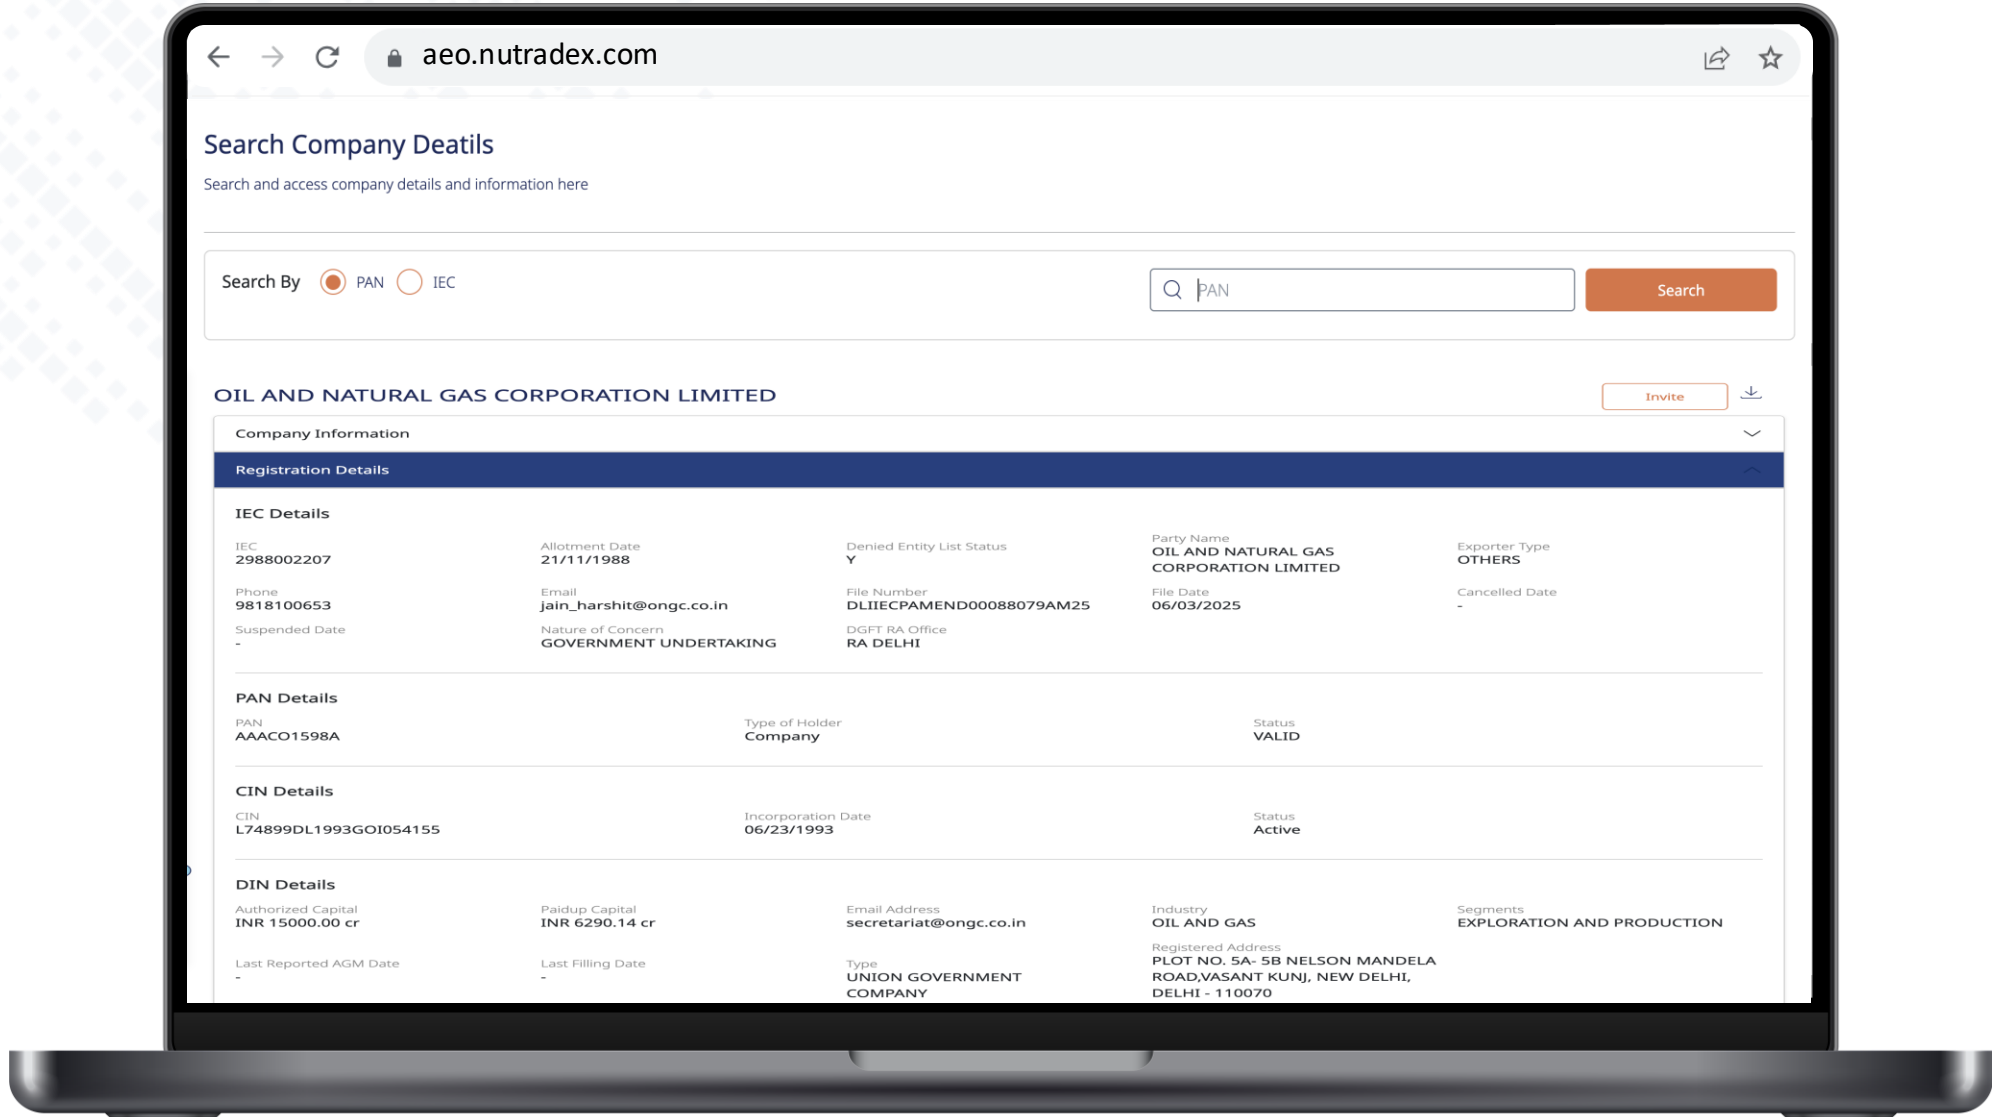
aeo.nutradex.com

Search Company Deatils

Search and access company details and information here

Search By PAN IEC

PAN

Search

OIL AND NATURAL GAS CORPORATION LIMITED

Invite

Company Information

Registration Details

IEC Details

IEC
2988002207

Allotment Date
21/11/1988

Denied Entity List Status
Y

Party Name
OIL AND NATURAL GAS CORPORATION LIMITED

Exporter Type
OTHERS

Phone
9818100653

Email
jain_harshit@ongc.co.in

File Number
DLIIECPAMEND00088079AM25

File Date
06/03/2025

Cancelled Date
-

Suspended Date
-

Nature of Concern
GOVERNMENT UNDERTAKING

DGFT RA Office
RA DELHI

PAN Details

PAN
AAACO1598A

Type of Holder
Company

Status
VALID

CIN Details

CIN
L74899DL1993GOI054155

Incorporation Date
06/23/1993

Status
Active

DIN Details

Authorized Capital
INR 15000.00 cr

Paidup Capital
INR 6290.14 cr

Email Address
secretariat@ongc.co.in

Industry
OIL AND GAS

Segments
EXPLORATION AND PRODUCTION

Last Reported AGM Date
-

Last Filling Date
-

Type
UNION GOVERNMENT COMPANY

Registered Address
PLOT NO. 5A- 5B NELSON MANDELA ROAD,VASANT KUNJ, NEW DELHI, DELHI - 110070